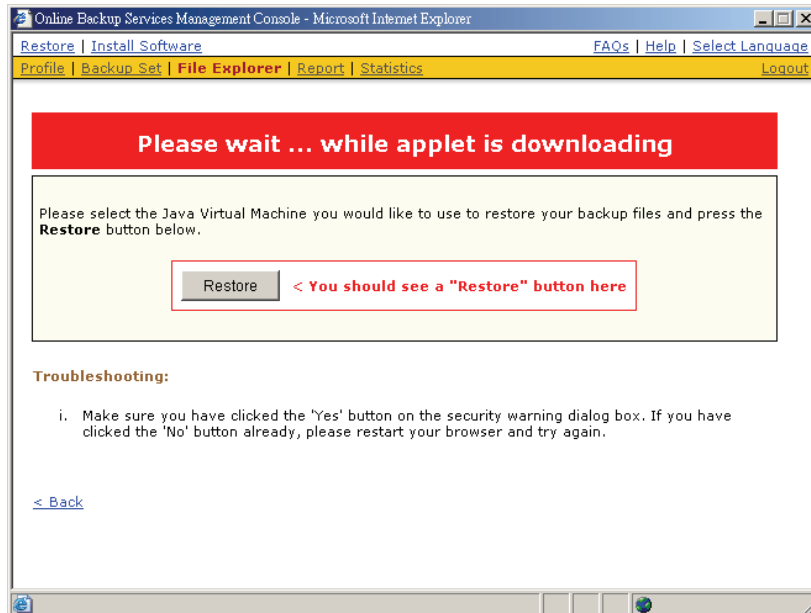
Online Backup Services Management Console - Microsoft Internet Explorer

Restore | Install Software

FAQs | Help | Select Language

Profile | Backup Set | File Explorer | Report | Statistics

Logout

Please wait ... while applet is downloading

Please select the Java Virtual Machine you would like to use to restore your backup files and press the **Restore** button below.

Restore

< You should see a "Restore" button here

Troubleshooting:

i. Make sure you have clicked the 'Yes' button on the security warning dialog box. If you have clicked the 'No' button already, please restart your browser and try again.

< Back